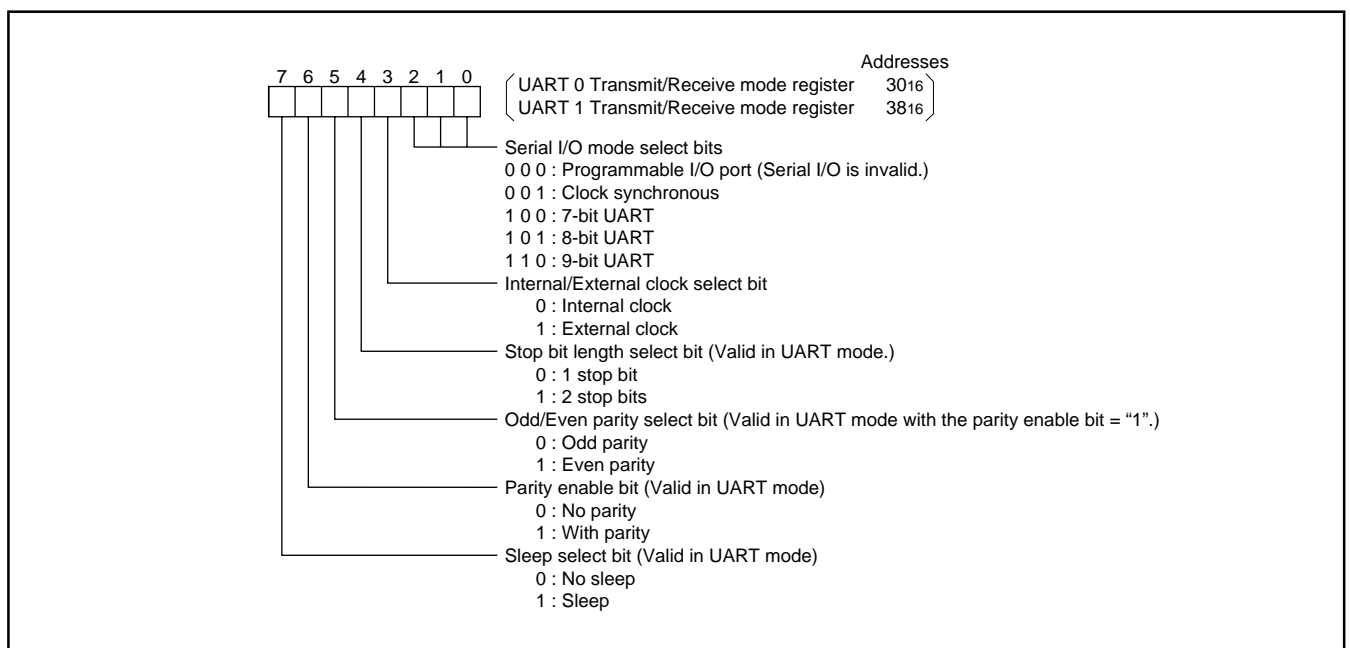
Addresses

7 6 5 4 3 2 1 0

UART 0 Transmit/Receive mode register $30_{16}$
UART 1 Transmit/Receive mode register $38_{16}$

Serial I/O mode select bits
0 0 0 : Programmable I/O port (Serial I/O is invalid.)
0 0 1 : Clock synchronous
1 0 0 : 7-bit UART
1 0 1 : 8-bit UART
1 1 0 : 9-bit UART

Internal/External clock select bit
0 : Internal clock
1 : External clock

Stop bit length select bit (Valid in UART mode.)
0 : 1 stop bit
1 : 2 stop bits

Odd/Even parity select bit (Valid in UART mode with the parity enable bit = "1".)
0 : Odd parity
1 : Even parity

Parity enable bit (Valid in UART mode)
0 : No parity
1 : With parity

Sleep select bit (Valid in UART mode)
0 : No sleep
1 : Sleep